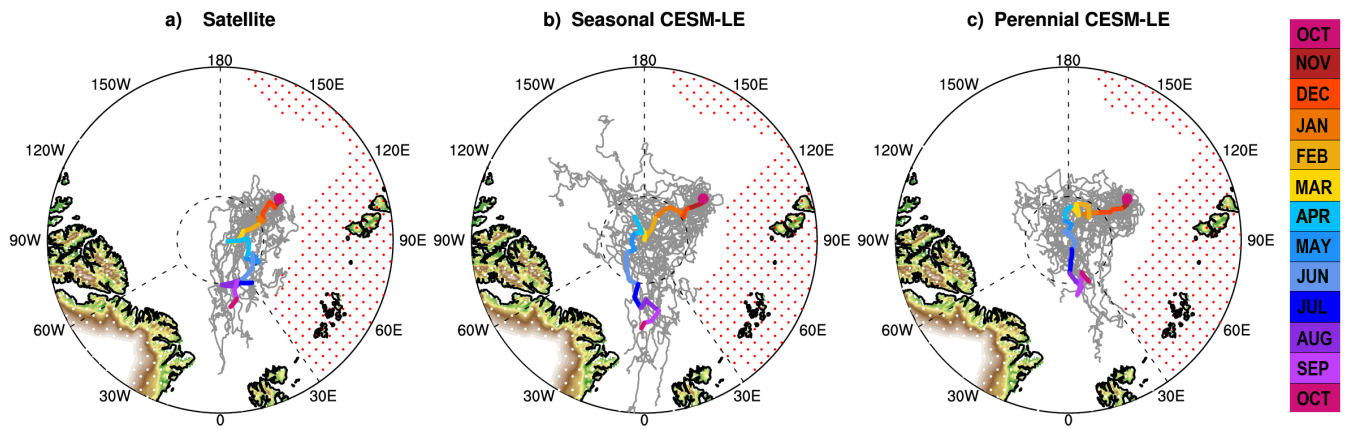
a) Satellite

180
150W
150E
120W
120E
90W
90E
60W
60E
30W
30E
0

b) Seasonal CESM-LE

180
150W
150E
120W
120E
90W
90E
60W
60E
30W
30E
0

c) Perennial CESM-LE

180
150W
150E
120W
120E
90W
90E
60W
60E
30W
30E
0

OCT
NOV
DEC
JAN
FEB
MAR
APR
MAY
JUN
JUL
AUG
SEP
OCT